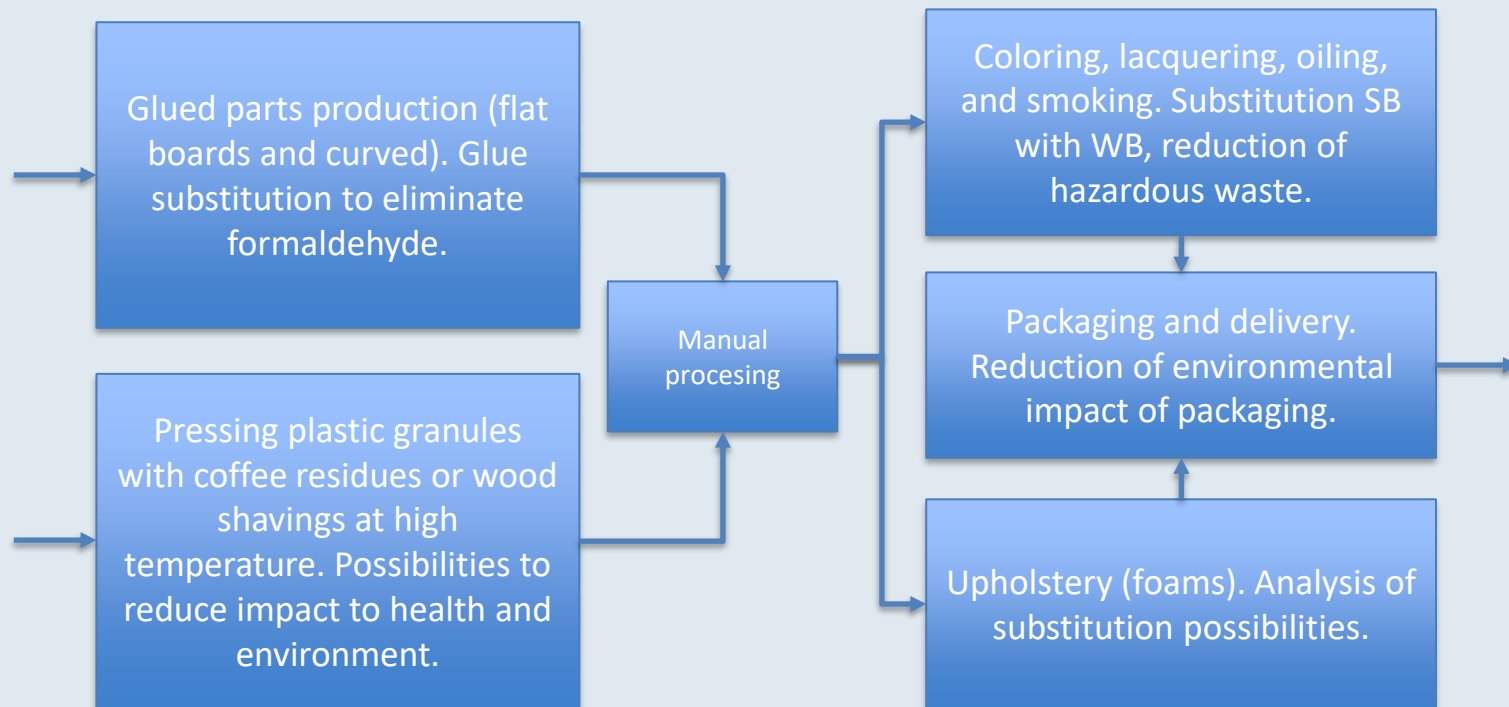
Glued parts production (flat boards and curved). Glue substitution to eliminate formaldehyde.

Pressing plastic granules with coffee residues or wood shavings at high temperature. Possibilities to reduce impact to health and environment.

Manual procesing

Coloring, lacquering, oiling, and smoking. Substitution SB with WB, reduction of hazardous waste.

Packaging and delivery. Reduction of environmental impact of packaging.

Upholstery (foams). Analysis of substitution possibilities.